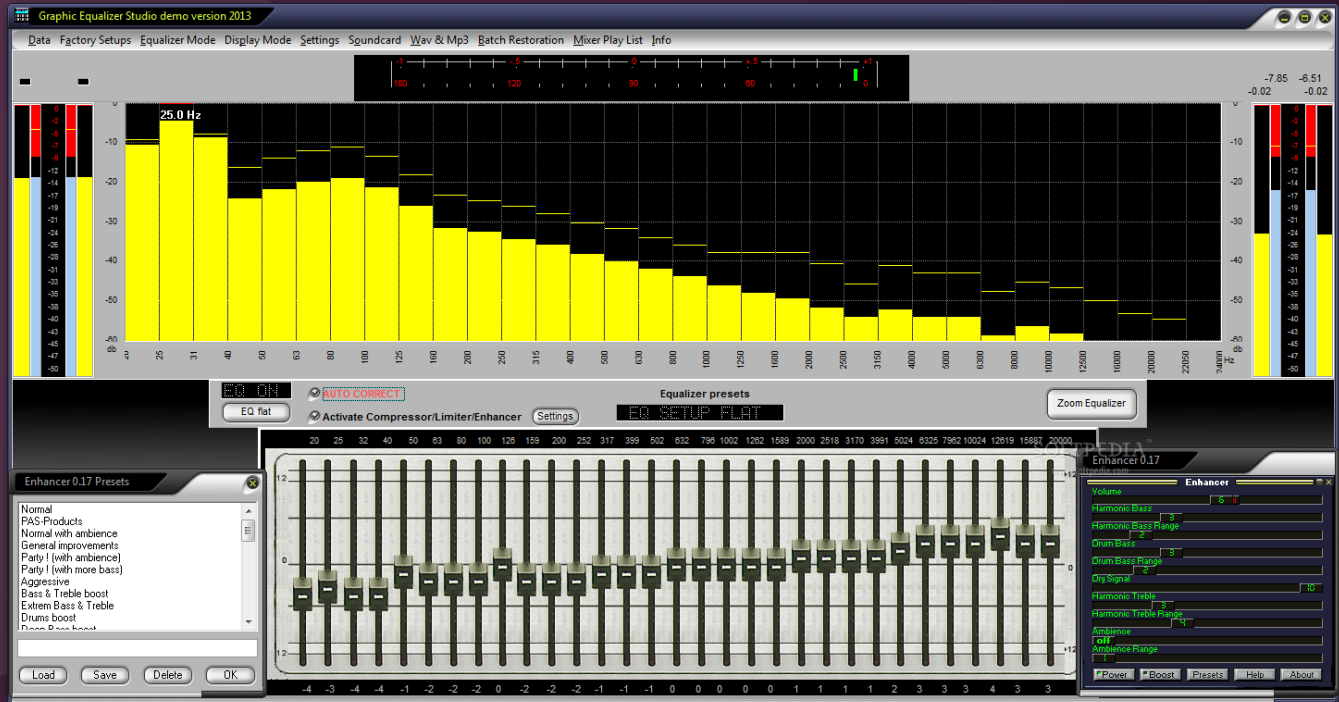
Graphic Equalizer Studio demo version 2013

Data Factory Setups Equalizer Mode Display Mode Settings Soundcard Wav & Mp3 Batch Restoration Mixer Play List Info

180 120 90 60 0

-7.85 -6.51
-0.02 -0.02

25.0 Hz

0 -10 -20 -30 -40 -50 -60 db

20 25 31 40 50 63 80 100 125 160 200 250 315 400 500 630 800 1000 1250 1600 2000 2500 3150 4000 5000 6300 8000 10000 12500 16000 20000 22050 24000 Hz

EQ ON
EQ flat
AUTO CORRECT
Activate Compressor/Limiter/Enhancer
Settings
Equalizer presets
EQ SETUP FLAT
Zoom Equalizer

20 25 32 40 50 63 80 100 126 159 200 252 317 399 502 632 796 1002 1262 1589 2000 2518 3170 3991 5024 6325 7962 10024 12619 15887 20000

12
0
12

-4 -3 -4 -4 -1 -2 -2 -2 0 -2 -2 -2 -1 -1 -1 0 0 0 0 1 1 1 1 2 3 3 3 4 3 3

SOFTPEDIA
www.softpedia.com

Enhancer 0.17 Presets
Normal
PAS-Products
Normal with ambience
General improvements
Party ! (with ambience)
Party ! (with more bass)
Aggressive
Bass & Treble boost
Extrem Bass & Treble
Drums boost
Deep Bass boost
Load Save Delete OK

Enhancer 0.17
Enhancer
Volume
Harmonic Bass
Harmonic Bass Range
Drum Bass
Drum Bass Range
Dry Signal
Harmonic Treble
Harmonic Treble Range
Ambience
off
Ambience Range
Power Boost Presets Help About